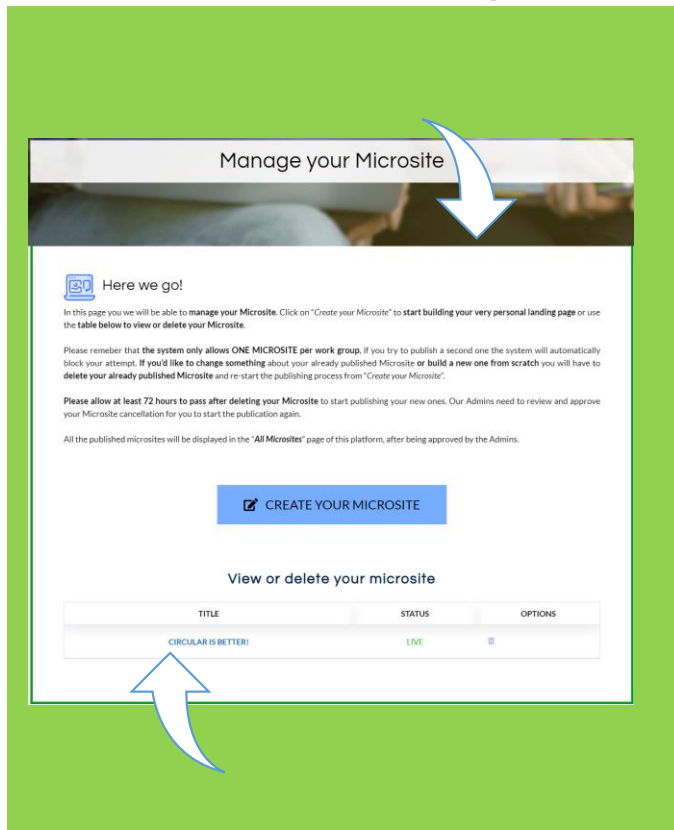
Manage your Microsite

Here we go!

In this page you we will be able to manage your Microsite. Click on "Create your Microsite" to start building your very personal landing page or use the table below to view or delete your Microsite.

Please remeber that the system only allows ONE MICROSITE per work group, if you try to publish a second one the system will automatically block your attempt. If you'd like to change something about your already published Microsite or build a new one from scratch you will have to delete your already published Microsite and re-start the publishing process from "Create your Microsite".

Please allow at least 72 hours to pass after deleting your Microsite to start publishing your new ones. Our Admins need to review and approve your Microsite cancellation for you to start the publication again.

All the published microsites will be displayed in the "All Microsites" page of this platform, after being approved by the Admins.

CREATE YOUR MICROSITE

View or delete your microsite

| TITLE | STATUS | OPTIONS |
|---|---|---|
| CIRCULAR IS BETTER! | LIVE | |